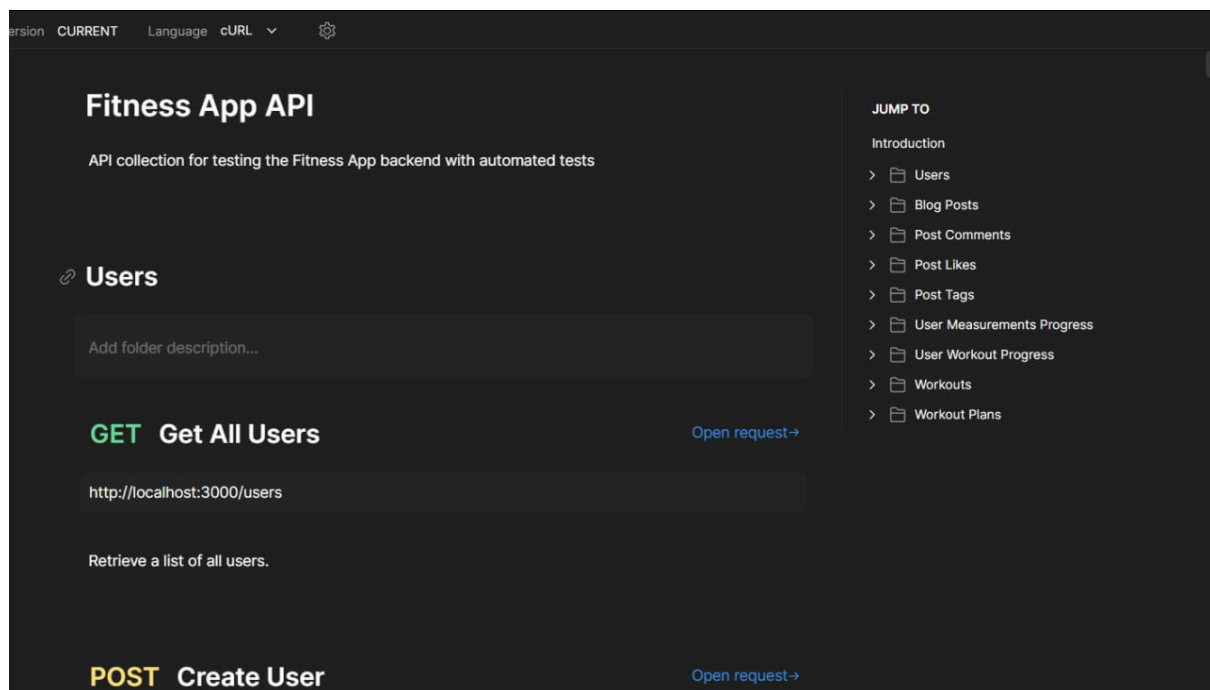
ersion CURRENT Language cURL

Fitness App API

API collection for testing the Fitness App backend with automated tests

Users

Add folder description...

GET Get All Users

Open request→

http://localhost:3000/users

Retrieve a list of all users.

POST Create User

Open request→

JUMP TO

Introduction

Users

Blog Posts

Post Comments

Post Likes

Post Tags

User Measurements Progress

User Workout Progress

Workouts

Workout Plans